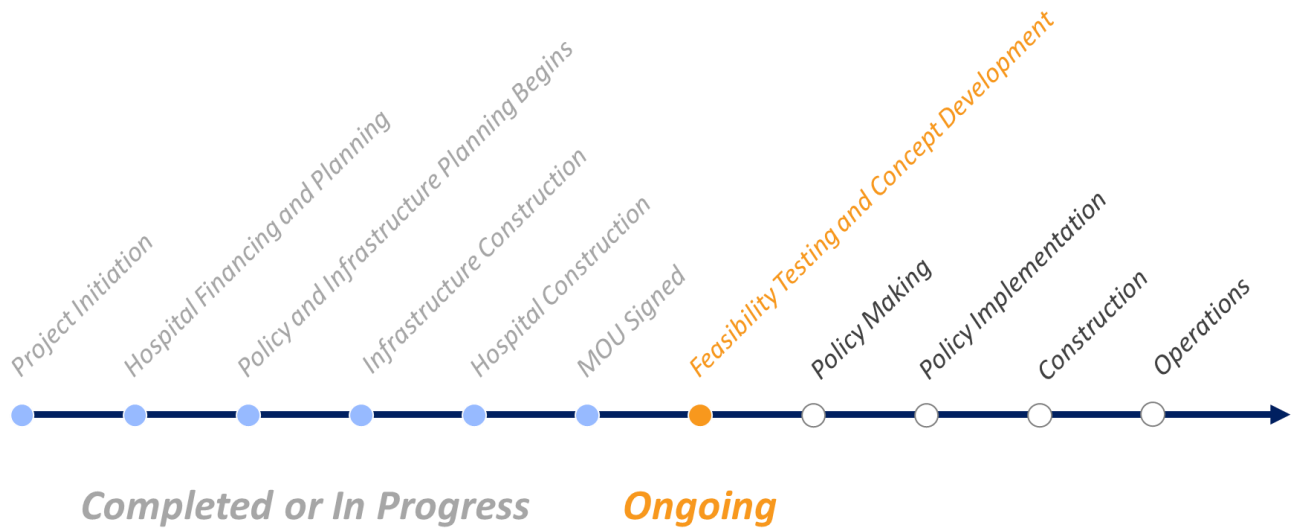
Project Initiation

Hospital Financing and Planning

Policy and Infrastructure Planning Begins

Infrastructure Construction

Hospital Construction

MOU Signed

Feasibility Testing and Concept Development

Policy Making

Policy Implementation

Construction

Operations

Completed or In Progress

Ongoing